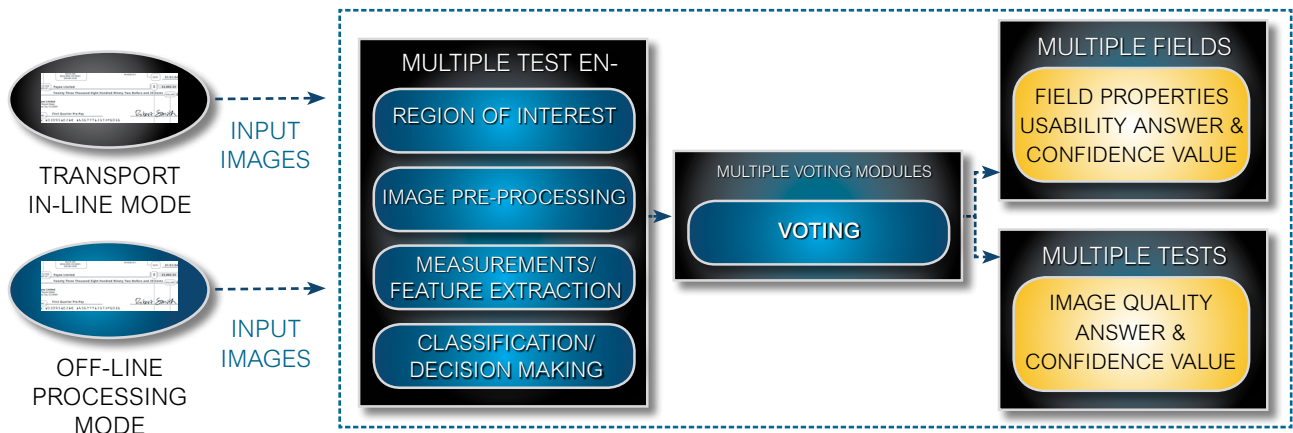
Payee Limited

Twenty Three Thousand Eight Hundred Ninety Two Dollars and 18 Cents

Robert Smith

INPUT IMAGES

TRANSPORT IN-LINE MODE

Payee Limited

Robert Smith

INPUT IMAGES

OFF-LINE PROCESSING MODE

MULTIPLE TEST EN-

REGION OF INTEREST

IMAGE PRE-PROCESSING

MEASUREMENTS/ FEATURE EXTRACTION

CLASSIFICATION/ DECISION MAKING

MULTIPLE VOTING MODULES

VOTING

MULTIPLE FIELDS

FIELD PROPERTIES USABILITY ANSWER & CONFIDENCE VALUE

MULTIPLE TESTS

IMAGE QUALITY ANSWER & CONFIDENCE VALUE